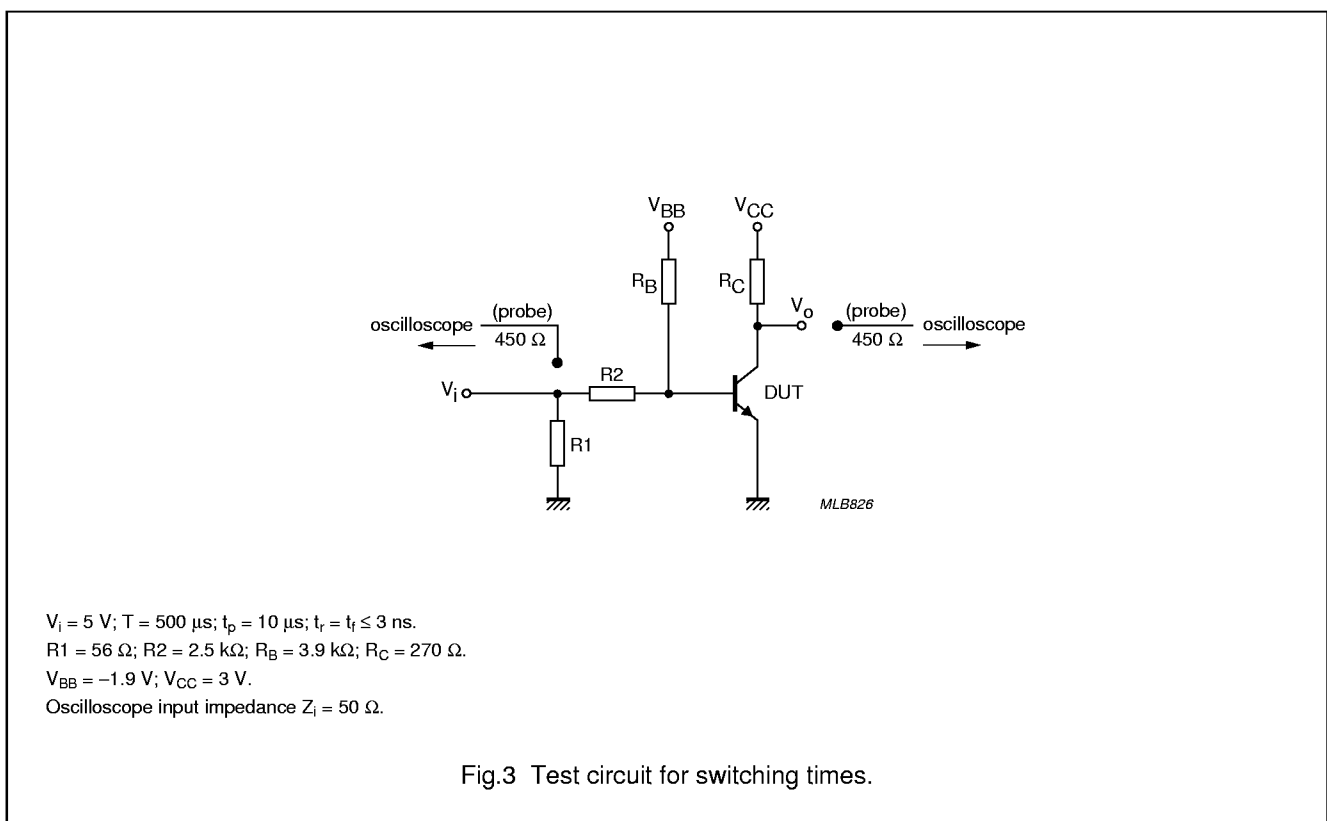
$V_{BB}$

$V_{CC}$

$R_B$

$R_C$

$V_o$

oscilloscope

(probe)

450 Ω

(probe)

450 Ω

oscilloscope

$V_i$

R2

DUT

R1

MLB826

$V_i$ = 5 V; T = 500 μs; $t_p$ = 10 μs; $t_r$ = $t_f$ ≤ 3 ns.
R1 = 56 Ω; R2 = 2.5 kΩ; $R_B$ = 3.9 kΩ; $R_C$ = 270 Ω.
$V_{BB}$ = −1.9 V; $V_{CC}$ = 3 V.
Oscilloscope input impedance $Z_i$ = 50 Ω.

Fig.3 Test circuit for switching times.